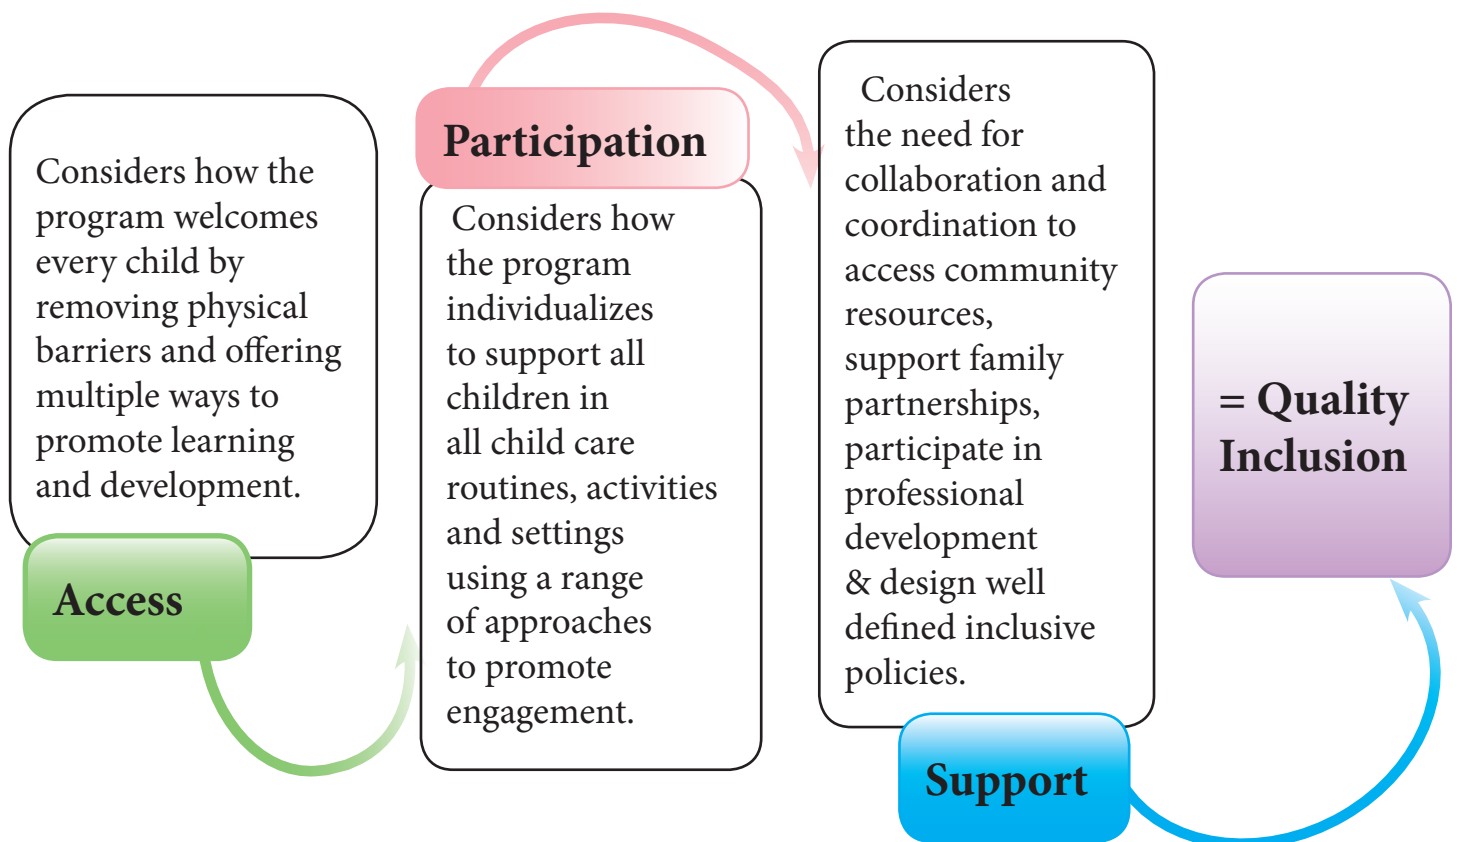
Considers how the program welcomes every child by removing physical barriers and offering multiple ways to promote learning and development.

Access

Participation

Considers how the program individualizes to support all children in all child care routines, activities and settings using a range of approaches to promote engagement.

Considers the need for collaboration and coordination to access community resources, support family partnerships, participate in professional development & design well defined inclusive policies.

Support

= Quality Inclusion